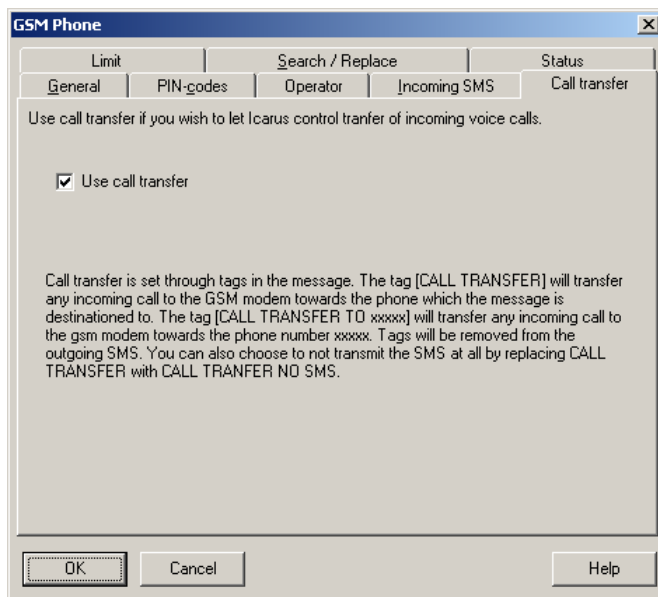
GSM Phone

Limit | Search / Replace | Status
General | PIN-codes | Operator | Incoming SMS | Call transfer

Use call transfer if you wish to let Icarus control tranfer of incoming voice calls.

☑ Use call transfer

Call transfer is set through tags in the message. The tag [CALL TRANSFER] will transfer any incoming call to the GSM modem towards the phone which the message is destinationed to. The tag [CALL TRANSFER TO xxxxx] will transfer any incoming call to the gsm modem towards the phone number xxxxx. Tags will be removed from the outgoing SMS. You can also choose to not transmit the SMS at all by replacing CALL TRANSFER with CALL TRANFER NO SMS.

OK
Cancel
Help